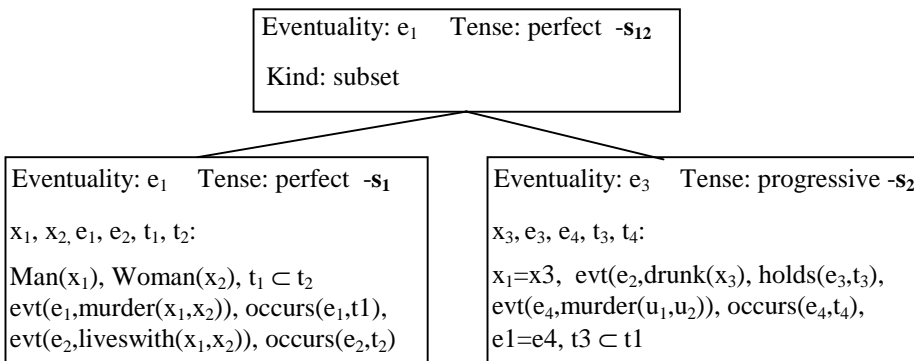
Eventuality: $e_1$ Tense: perfect -$\mathbf{s_{12}}$

Kind: subset

Eventuality: $e_1$ Tense: perfect -$\mathbf{s_1}$

$x_1$, $x_2$, $e_1$, $e_2$, $t_1$, $t_2$:

Man($x_1$), Woman($x_2$), $t_1 \subset t_2$
evt($e_1$,murder($x_1$,$x_2$)), occurs($e_1$,t1),
evt($e_2$,liveswith($x_1$,$x_2$)), occurs($e_2$,$t_2$)

Eventuality: $e_3$ Tense: progressive -$\mathbf{s_2}$

$x_3$, $e_3$, $e_4$, $t_3$, $t_4$:

$x_1$=x3, evt($e_2$,drunk($x_3$)), holds($e_3$,$t_3$),
evt($e_4$,murder($u_1$,$u_2$)), occurs($e_4$,$t_4$),
e1=e4, t3 $\subset$ t1